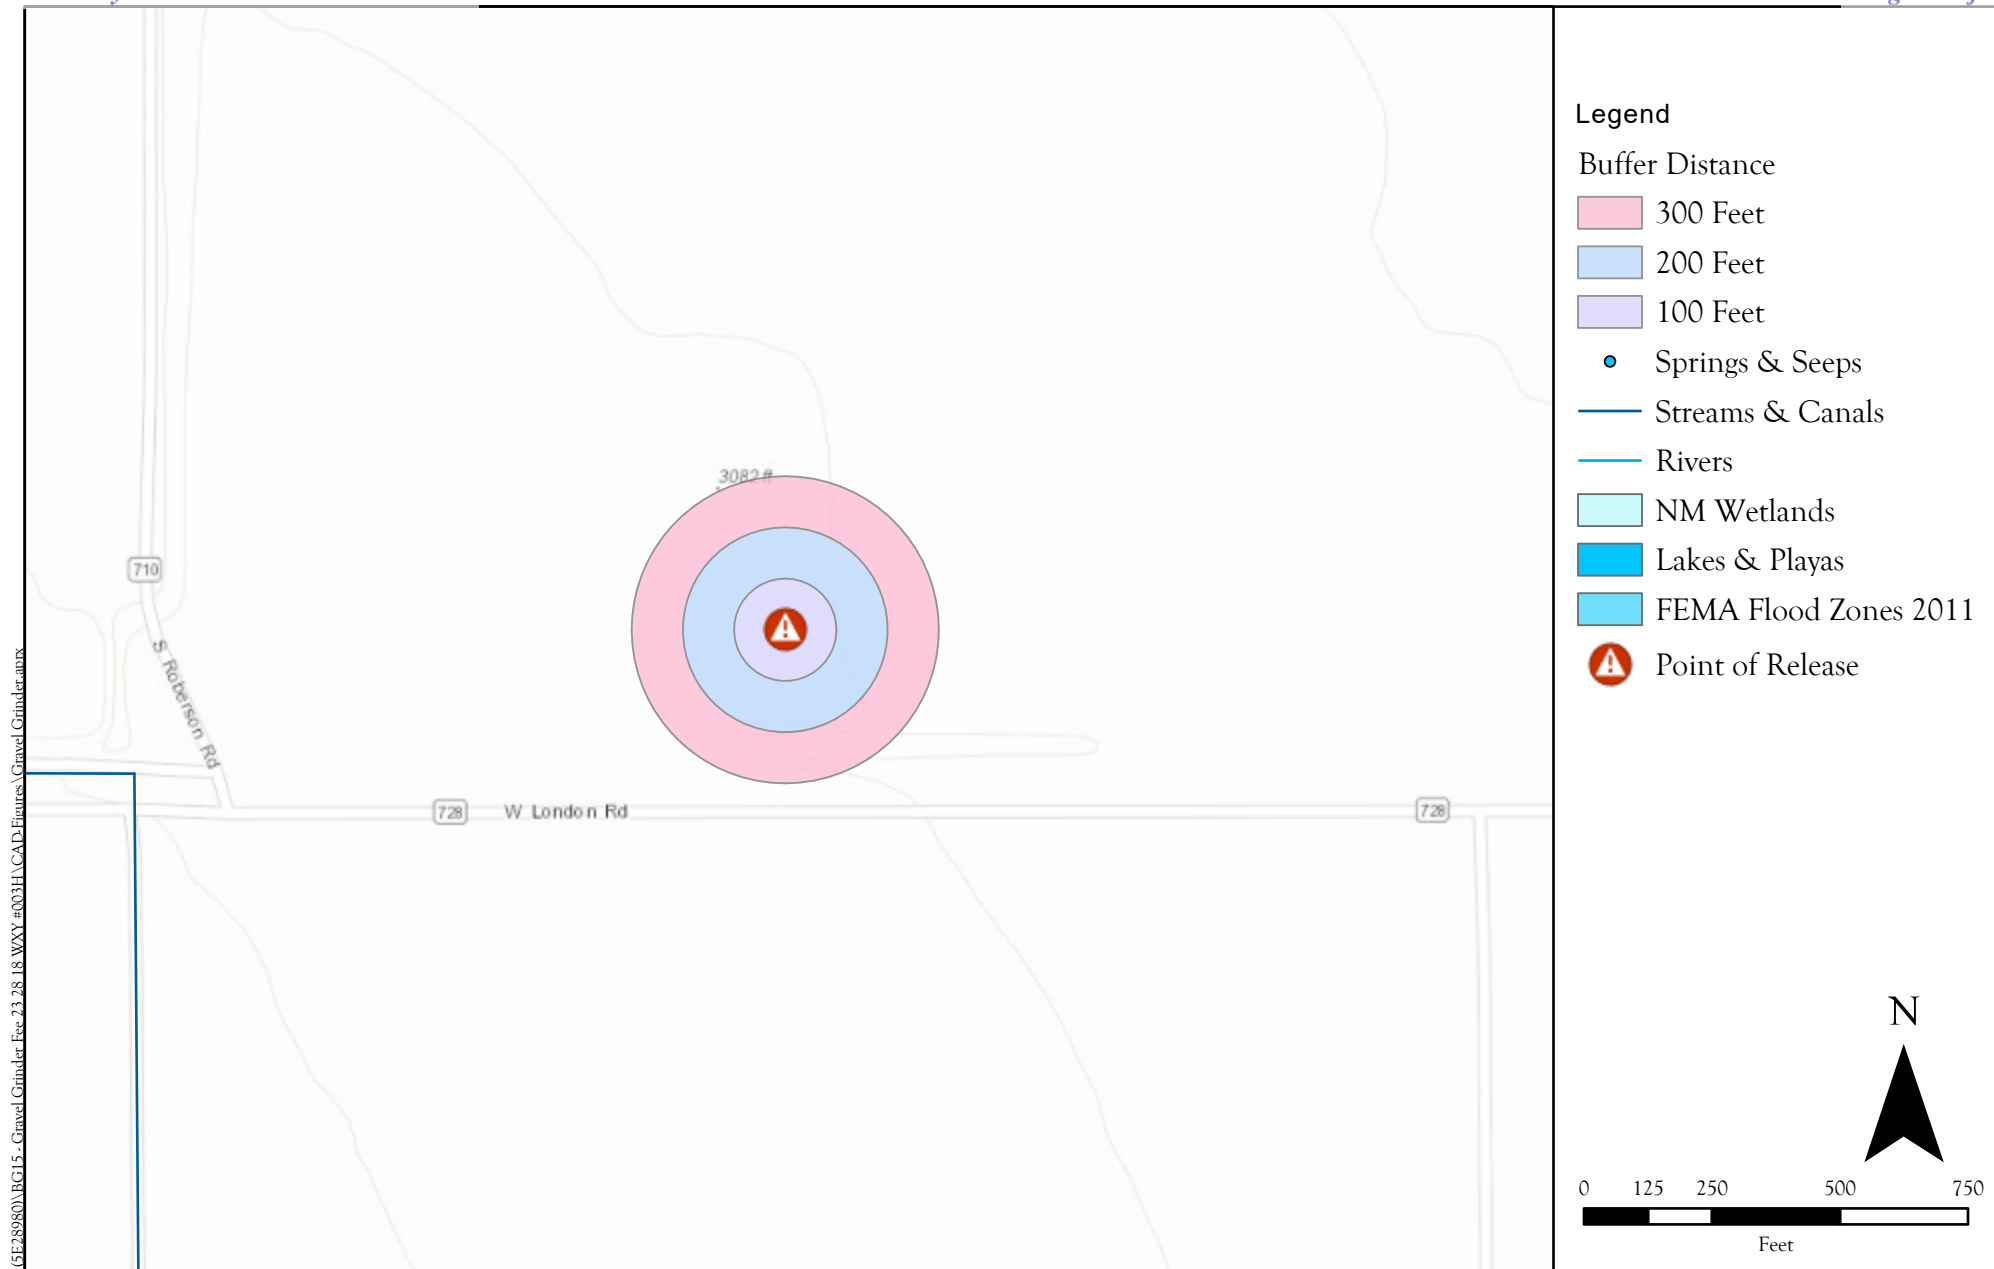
5E28980\BG15 - Gravel Grinder Fee 23 28 18 WXY #003H\CAD\Figures\Gravel Grinder.aprx

3082 ft

710

S Roberson Rd

728

W London Rd

728

Legend

Buffer Distance

300 Feet

200 Feet

100 Feet

Springs & Seeps

Streams & Canals

Rivers

NM Wetlands

Lakes & Playas

FEMA Flood Zones 2011

Point of Release

N

0 125 250 500 750

Feet